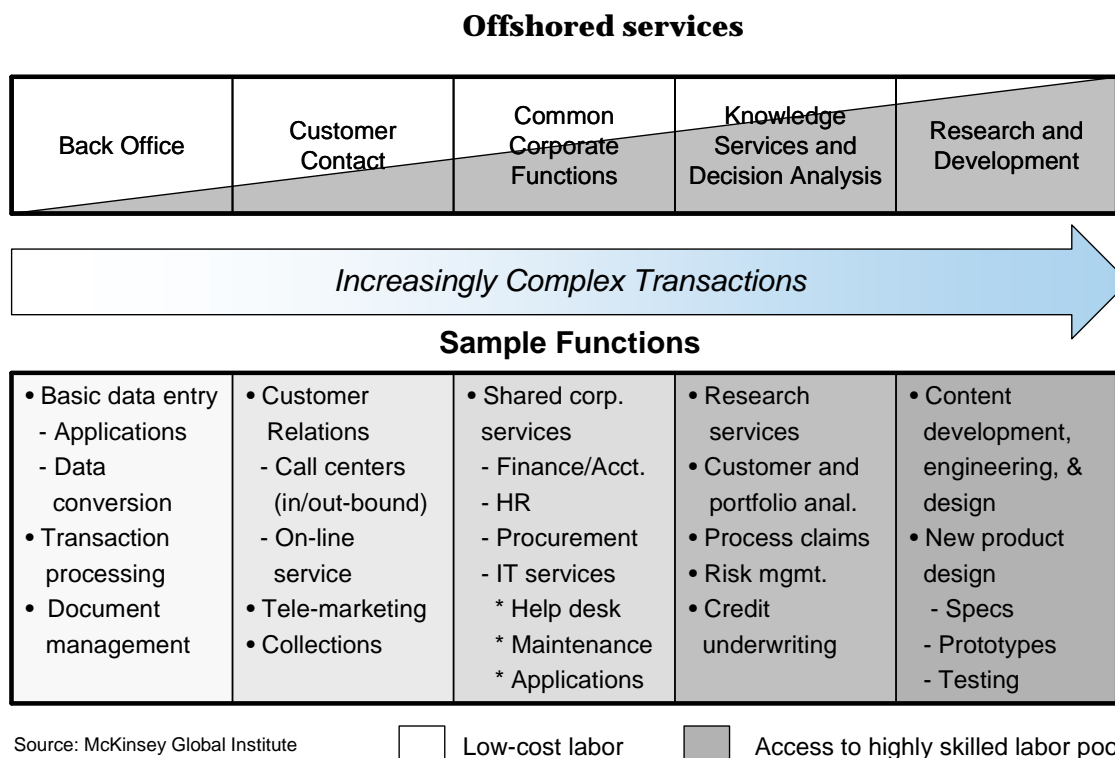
**Offshored services**

| Back Office | Customer Contact | Common Corporate Functions | Knowledge Services and Decision Analysis | Research and Development |
|---|---|---|---|---|

*Increasingly Complex Transactions*

**Sample Functions**

| • Basic data entry<br>- Applications<br>- Data conversion<br>• Transaction processing<br>• Document management | • Customer Relations<br>- Call centers (in/out-bound)<br>- On-line service<br>• Tele-marketing<br>• Collections | • Shared corp. services<br>- Finance/Acct.<br>- HR<br>- Procurement<br>- IT services<br>* Help desk<br>* Maintenance<br>* Applications | • Research services<br>• Customer and portfolio anal.<br>• Process claims<br>• Risk mgmt.<br>• Credit underwriting | • Content development, engineering, & design<br>• New product design<br>- Specs<br>- Prototypes<br>- Testing |
|---|---|---|---|---|

Source: McKinsey Global Institute

Low-cost labor

Access to highly skilled labor poo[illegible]